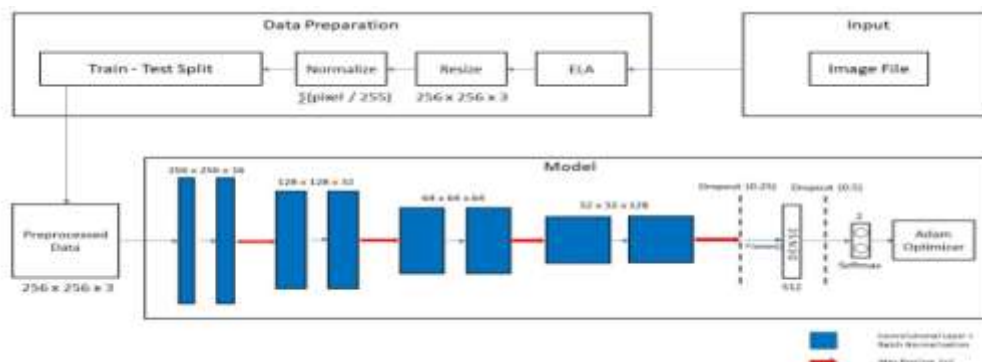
Data Preparation

Train - Test Split

Normalize

Σ(pixel / 255)

Resize

256 x 256 x 3

ELA

Input

Image File

Model

Preprocessed Data

256 x 256 x 3

256 x 256 x 16

128 x 128 x 32

64 x 64 x 64

32 x 32 x 128

Dropout (0.25)

Dropout (0.5)

Flatten

DENSE

512

2

Softmax

Adam Optimizer

Convolutional Layer + Batch Normalization

Max Pooling 2x2